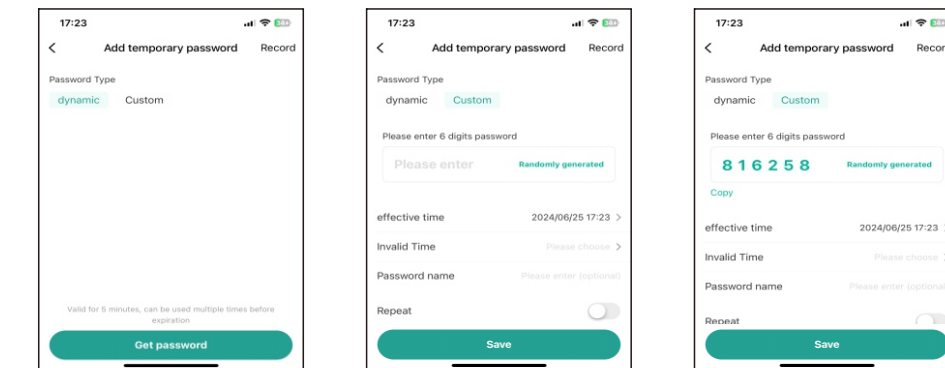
17:23

<

Add temporary password

Record

Password Type

dynamic Custom

Valid for 5 minutes, can be used multiple times before expiration

Get password

17:23

<

Add temporary password

Record

Password Type

dynamic Custom

Please enter 6 digits password

Please enter

Randomly generated

effective time

2024/06/25 17:23 >

Invalid Time

Please choose >

Password name

Please enter (optional)

Repeat

Save

17:23

<

Add temporary password

Recor

Password Type

dynamic Custom

Please enter 6 digits password

816258

Randomly generated

Copy

effective time

2024/06/25 17:23

Invalid Time

Please choose

Password name

Please enter (optional

Repeat

Save